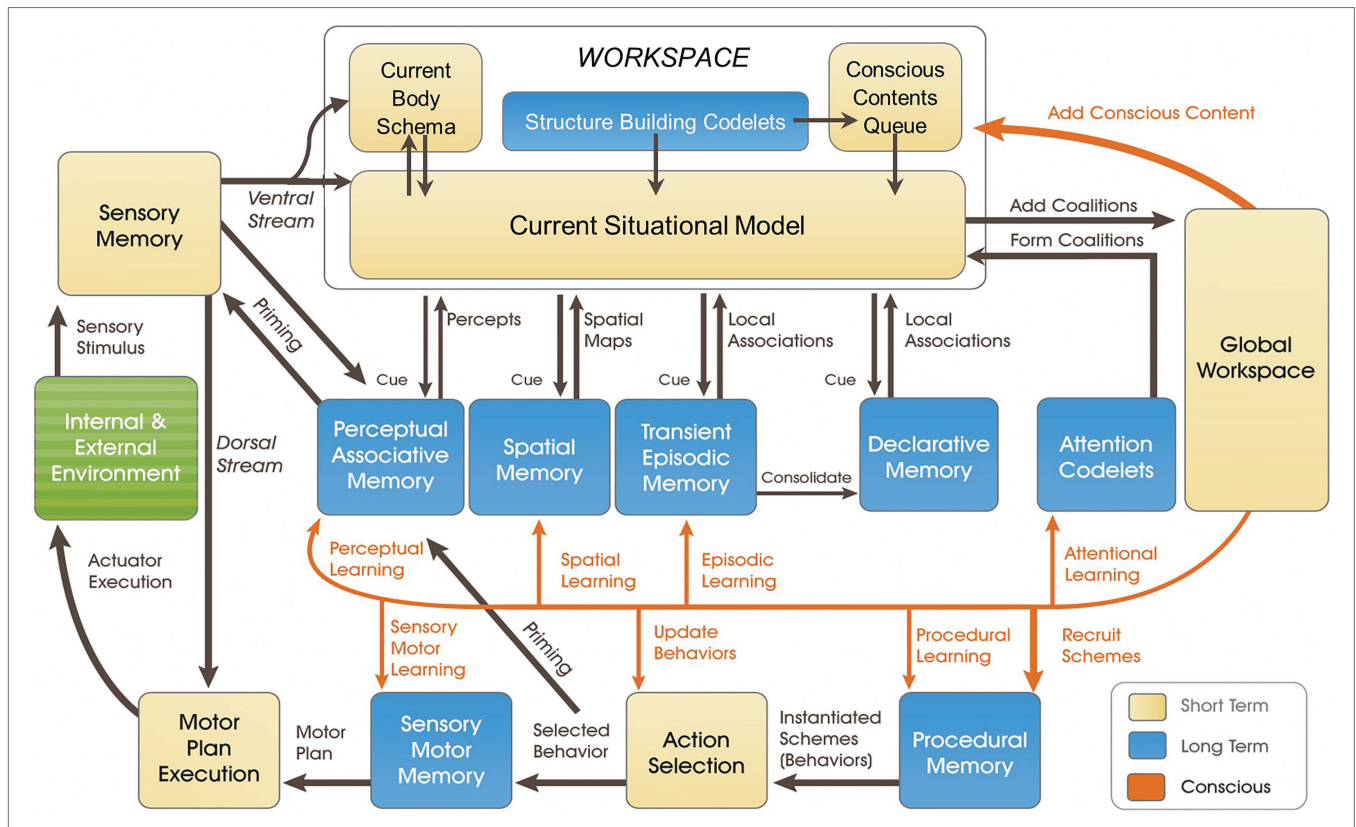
WORKSPACE

Current Body Schema

Structure Building Codelets

Conscious Contents Queue

Add Conscious Content

Sensory Memory

Ventral Stream

Current Situational Model

Add Coalitions

Form Coalitions

Priming

Sensory Stimulus

Percepts

Spatial Maps

Local Associations

Local Associations

Global Workspace

Cue

Cue

Cue

Cue

Internal & External Environment

Dorsal Stream

Perceptual Associative Memory

Spatial Memory

Transient Episodic Memory

Consolidate

Declarative Memory

Attention Codelets

Perceptual Learning

Spatial Learning

Episodic Learning

Attentional Learning

Actuator Execution

Sensory Motor Learning

Priming

Update Behaviors

Procedural Learning

Recruit Schemes

Motor Plan Execution

Motor Plan

Sensory Motor Memory

Selected Behavior

Action Selection

Instantiated Schemes (Behaviors)

Procedural Memory

Short Term

Long Term

Conscious